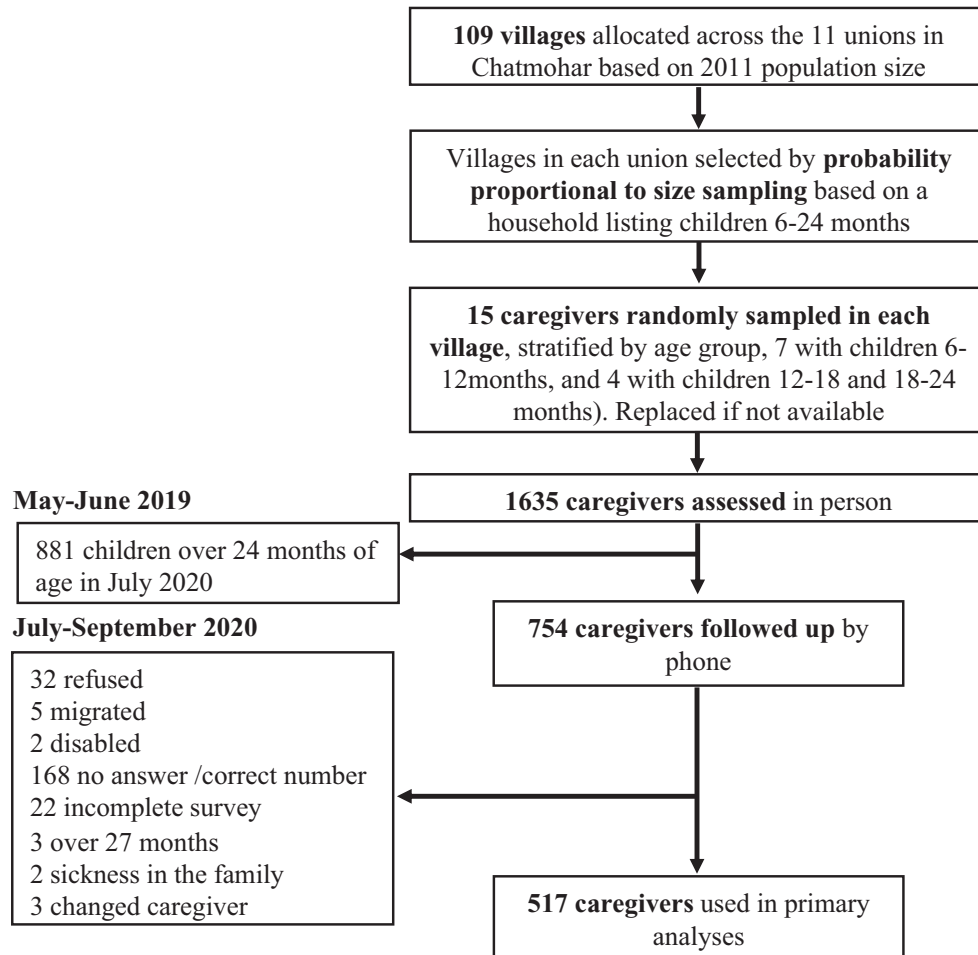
109 villages allocated across the 11 unions in Chatmohar based on 2011 population size

Villages in each union selected by probability proportional to size sampling based on a household listing children 6-24 months

15 caregivers randomly sampled in each village, stratified by age group, 7 with children 6-12months, and 4 with children 12-18 and 18-24 months). Replaced if not available

May-June 2019

1635 caregivers assessed in person

881 children over 24 months of age in July 2020

July-September 2020

754 caregivers followed up by phone

32 refused
5 migrated
2 disabled
168 no answer /correct number
22 incomplete survey
3 over 27 months
2 sickness in the family
3 changed caregiver

517 caregivers used in primary analyses